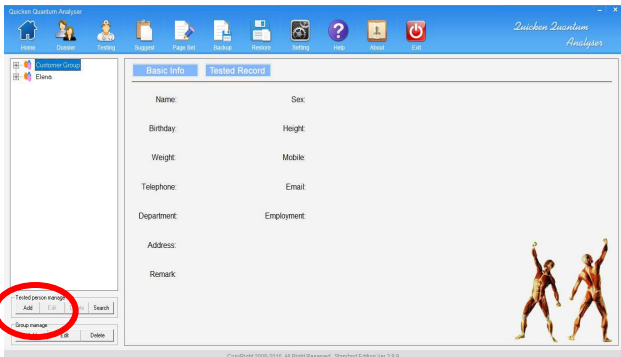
Quicken Quantum Analyser

Home Dossier Testing Suggest Page Set Backup Restore Setting Help About Exit

Quicken Quantum Analyser

Customer Group
Elena

Basic Info Tested Record

Name:
Sex:
Birthday:
Height:
Weight:
Mobile:
Telephone:
Email:
Department:
Employment:
Address:
Remark:

Tested person manage
Add Edit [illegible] Search

Group manage
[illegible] Edit Delete

CopyRight 2009-2016 All Right Reserved Standard Edition Ver 3.9.9